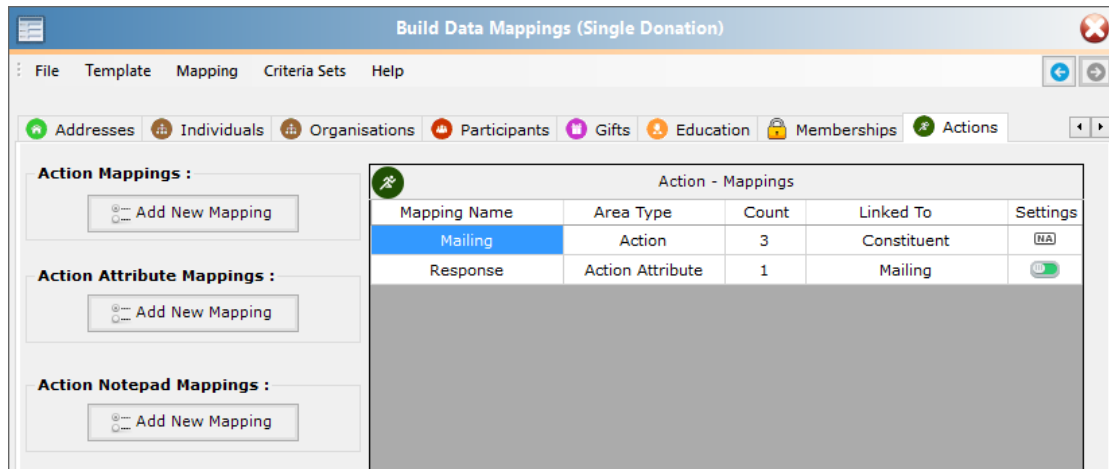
Build Data Mappings (Single Donation)

File Template Mapping Criteria Sets Help

Addresses Individuals Organisations Participants Gifts Education Memberships Actions

Action Mappings :

Add New Mapping

Action Attribute Mappings :

Add New Mapping

Action Notepad Mappings :

Add New Mapping

Action - Mappings

| Mapping Name | Area Type | Count | Linked To | Settings |
|---|---|---|---|---|
| Mailing | Action | 3 | Constituent | NA |
| Response | Action Attribute | 1 | Mailing | |